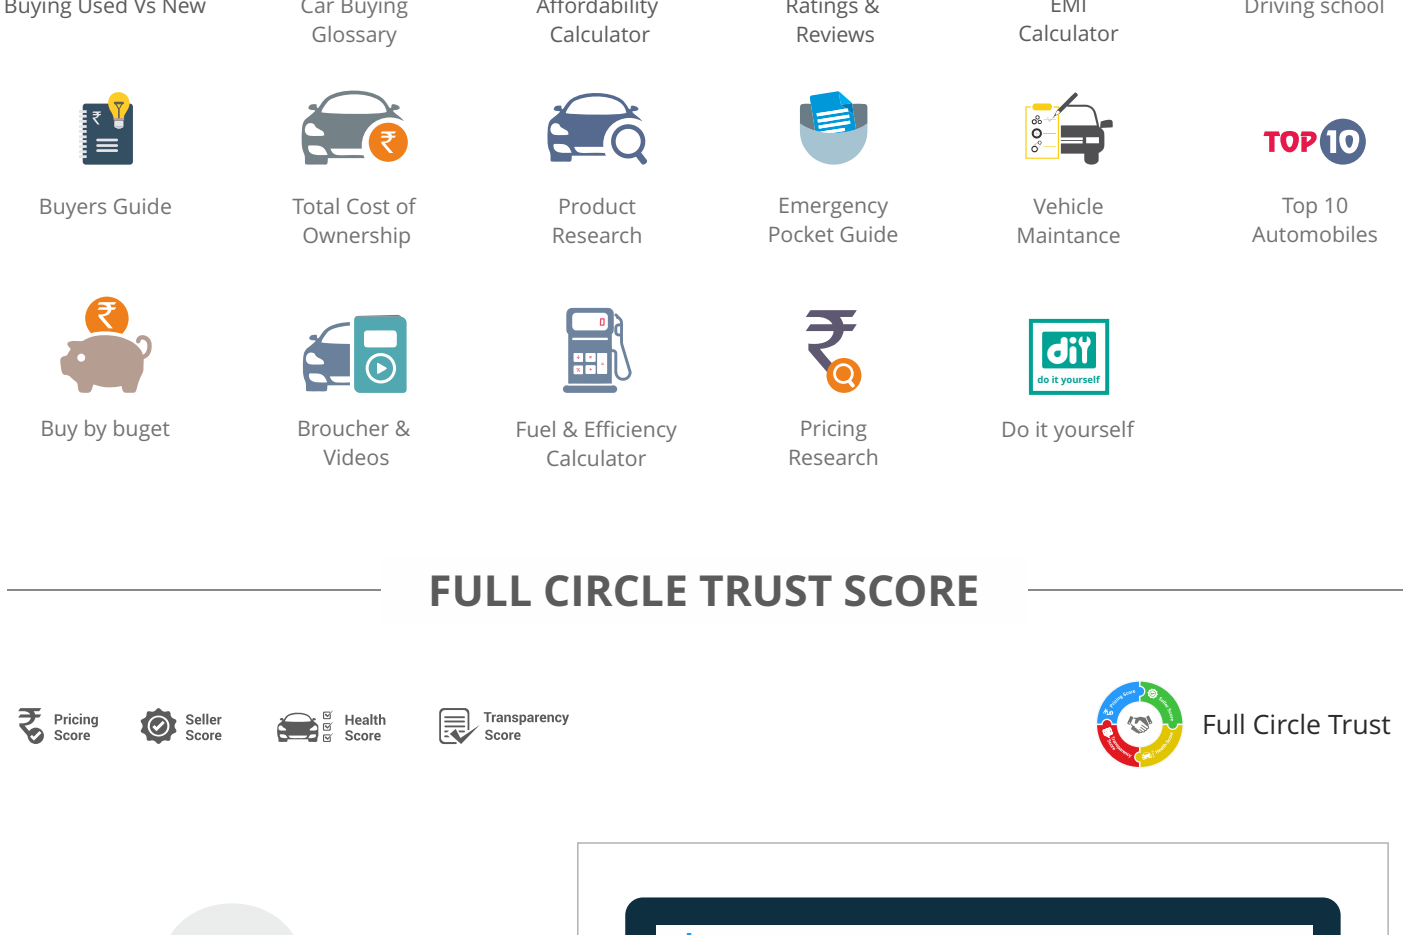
Buying Used Vs New

Car Buying Glossary

Affordability Calculator

Ratings & Reviews

EMI Calculator

Driving school

Buyers Guide

Total Cost of Ownership

Product Research

Emergency Pocket Guide

Vehicle Maintance

TOP 10

Top 10 Automobiles

Buy by buget

Broucher & Videos

Fuel & Efficiency Calculator

Pricing Research

diy do it yourself

Do it yourself

FULL CIRCLE TRUST SCORE

Pricing Score

Seller Score

Health Score

Transparency Score

Full Circle Trust